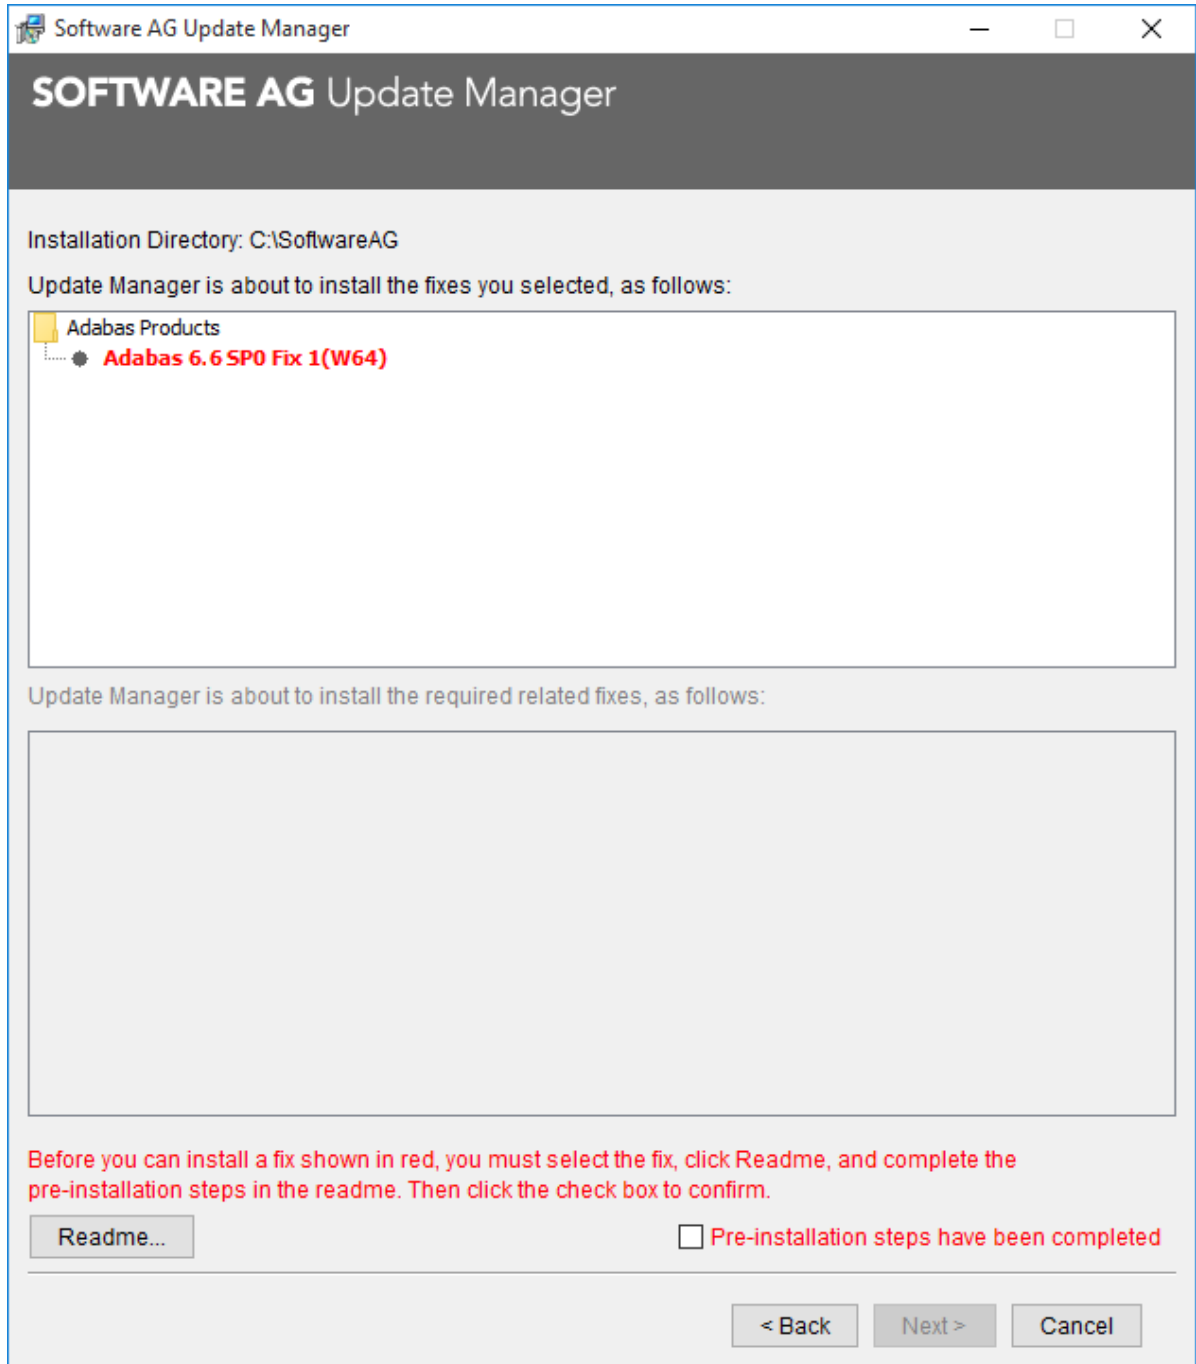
Software AG Update Manager

SOFTWARE AG Update Manager

Installation Directory: C:\SoftwareAG

Update Manager is about to install the fixes you selected, as follows:

Adabas Products
Adabas 6.6 SP0 Fix 1(W64)

Update Manager is about to install the required related fixes, as follows:

Before you can install a fix shown in red, you must select the fix, click Readme, and complete the pre-installation steps in the readme. Then click the check box to confirm.

Readme...

Pre-installation steps have been completed

< Back

Next >

Cancel